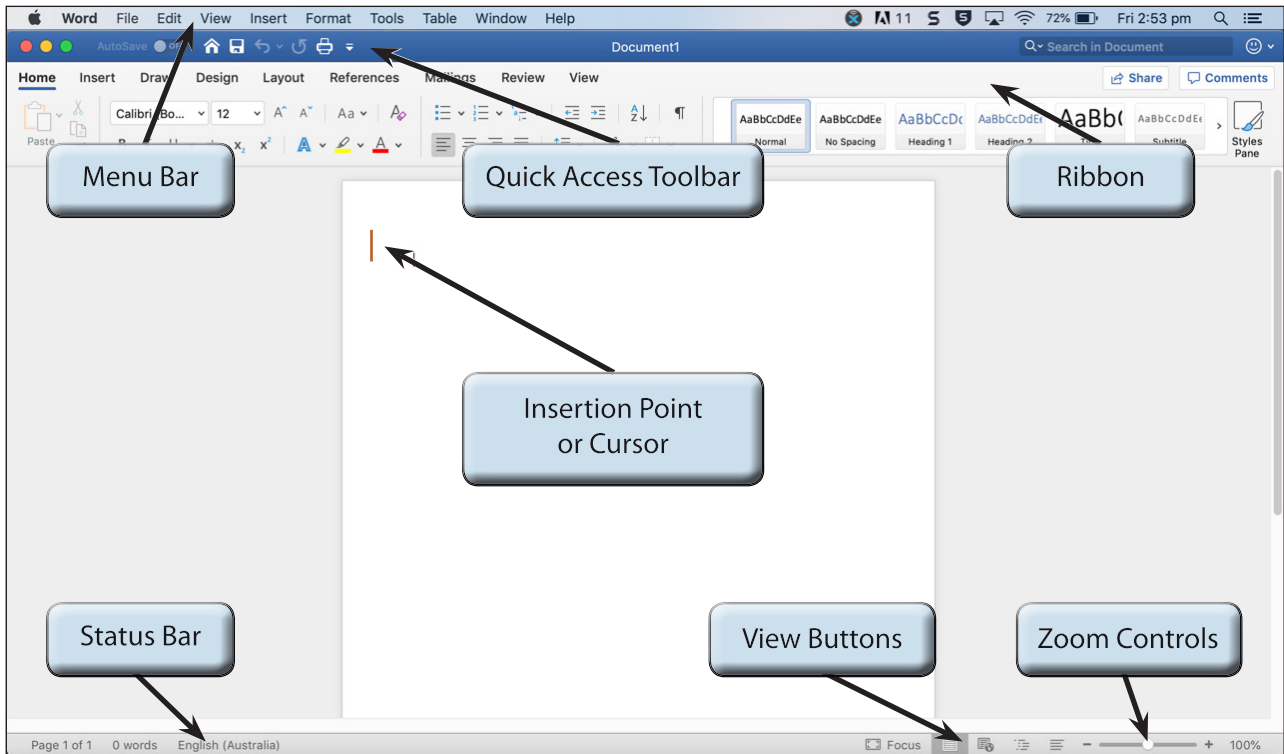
Word File Edit View Insert Format Tools Table Window Help

11 72% Fri 2:53 pm

AutoSave

Document1

Search in Document

Home Insert Draw Design Layout References Mailings Review View

Share Comments

Paste

Calibri Bo... 12

AaBbCcDdEe Normal

AaBbCcDdEe No Spacing

AaBbCcDc Heading 1

AaBbCcDdEe Heading 2

AaBb( Title

AaBbCcDdEe Subtitle

Styles Pane

Menu Bar

Quick Access Toolbar

Ribbon

Insertion Point or Cursor

Status Bar

View Buttons

Zoom Controls

Page 1 of 1 0 words English (Australia)

Focus

100%